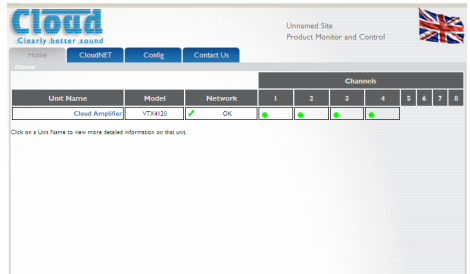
Cloud
Clearly better sound

Unnamed Site
Product Monitor and Control

Home | CloudNET | Config | Contact Us

Home

| Unit Name | Model | Network | Channels 1 | 2 | 3 | 4 | 5 | 6 | 7 | 8 |
|---|---|---|---|---|---|---|---|---|---|---|
| Cloud Amplifier | VTX4120 | ✓ OK | | | | | | | | |

Click on a Unit Name to view more detailed information on that unit.